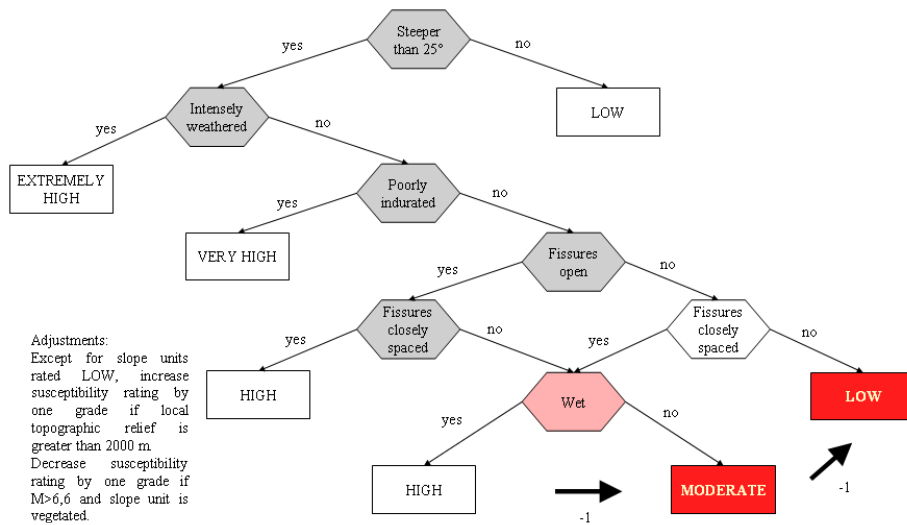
Steeper than 25°

yes

no

Intensely weathered

LOW

yes

no

EXTREMELY HIGH

Poorly indurated

yes

no

VERY HIGH

Fissures open

yes

no

Fissures closely spaced

Fissures closely spaced

yes

no

yes

no

Adjustments:
Except for slope units rated LOW, increase susceptibility rating by one grade if local topographic relief is greater than 2000 m.
Decrease susceptibility rating by one grade if M>6,6 and slope unit is vegetated.

HIGH

Wet

LOW

yes

no

HIGH

MODERATE

-1

-1